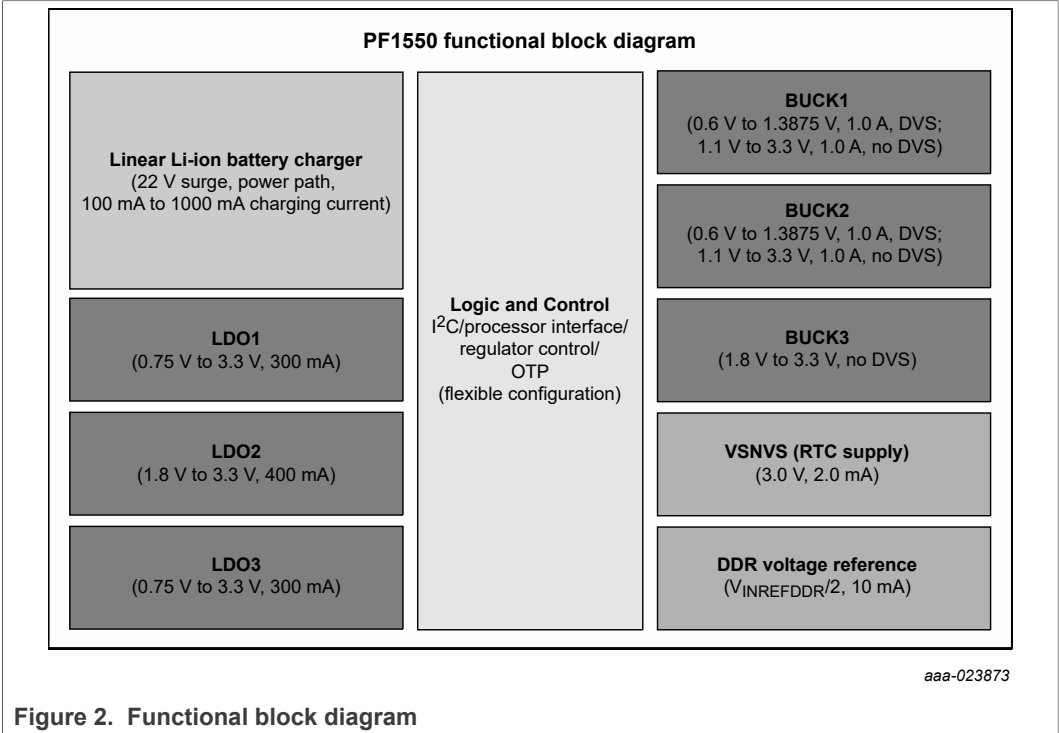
PF1550 functional block diagram

Linear Li-ion battery charger
(22 V surge, power path, 100 mA to 1000 mA charging current)

LDO1
(0.75 V to 3.3 V, 300 mA)

LDO2
(1.8 V to 3.3 V, 400 mA)

LDO3
(0.75 V to 3.3 V, 300 mA)

Logic and Control
I$^2$C/processor interface/ regulator control/ OTP (flexible configuration)

BUCK1
(0.6 V to 1.3875 V, 1.0 A, DVS; 1.1 V to 3.3 V, 1.0 A, no DVS)

BUCK2
(0.6 V to 1.3875 V, 1.0 A, DVS; 1.1 V to 3.3 V, 1.0 A, no DVS)

BUCK3
(1.8 V to 3.3 V, no DVS)

VSNVS (RTC supply)
(3.0 V, 2.0 mA)

DDR voltage reference
($V_{INREFDDR}$/2, 10 mA)

aaa-023873

Figure 2. Functional block diagram